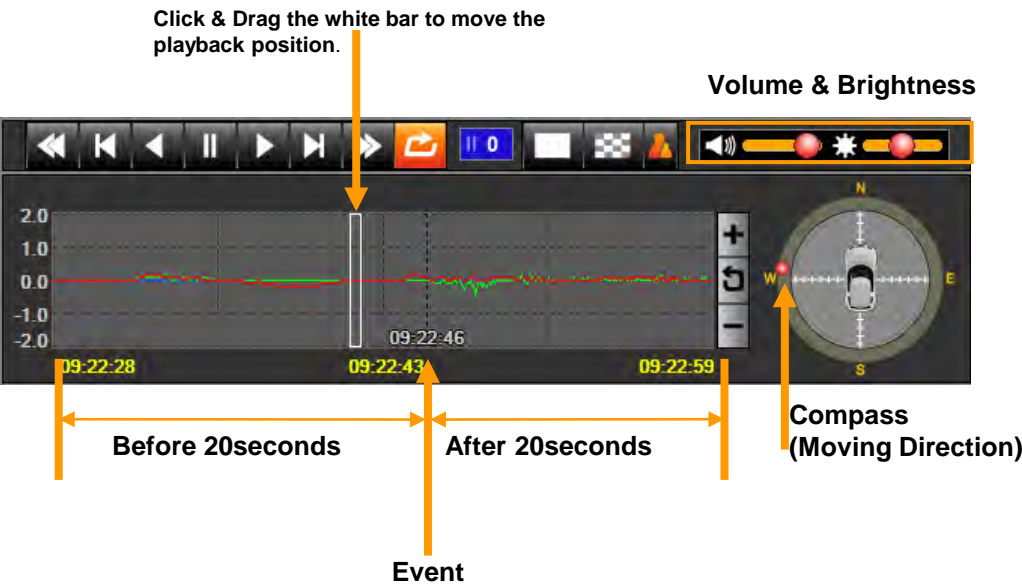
Click & Drag the white bar to move the playback position.

Volume & Brightness

0

2.0
1.0
0.0
-1.0
-2.0

09:22:46

09:22:28
09:22:43
09:22:59

+
−

N
W
E
S

Before 20seconds
After 20seconds

Compass
(Moving Direction)

Event